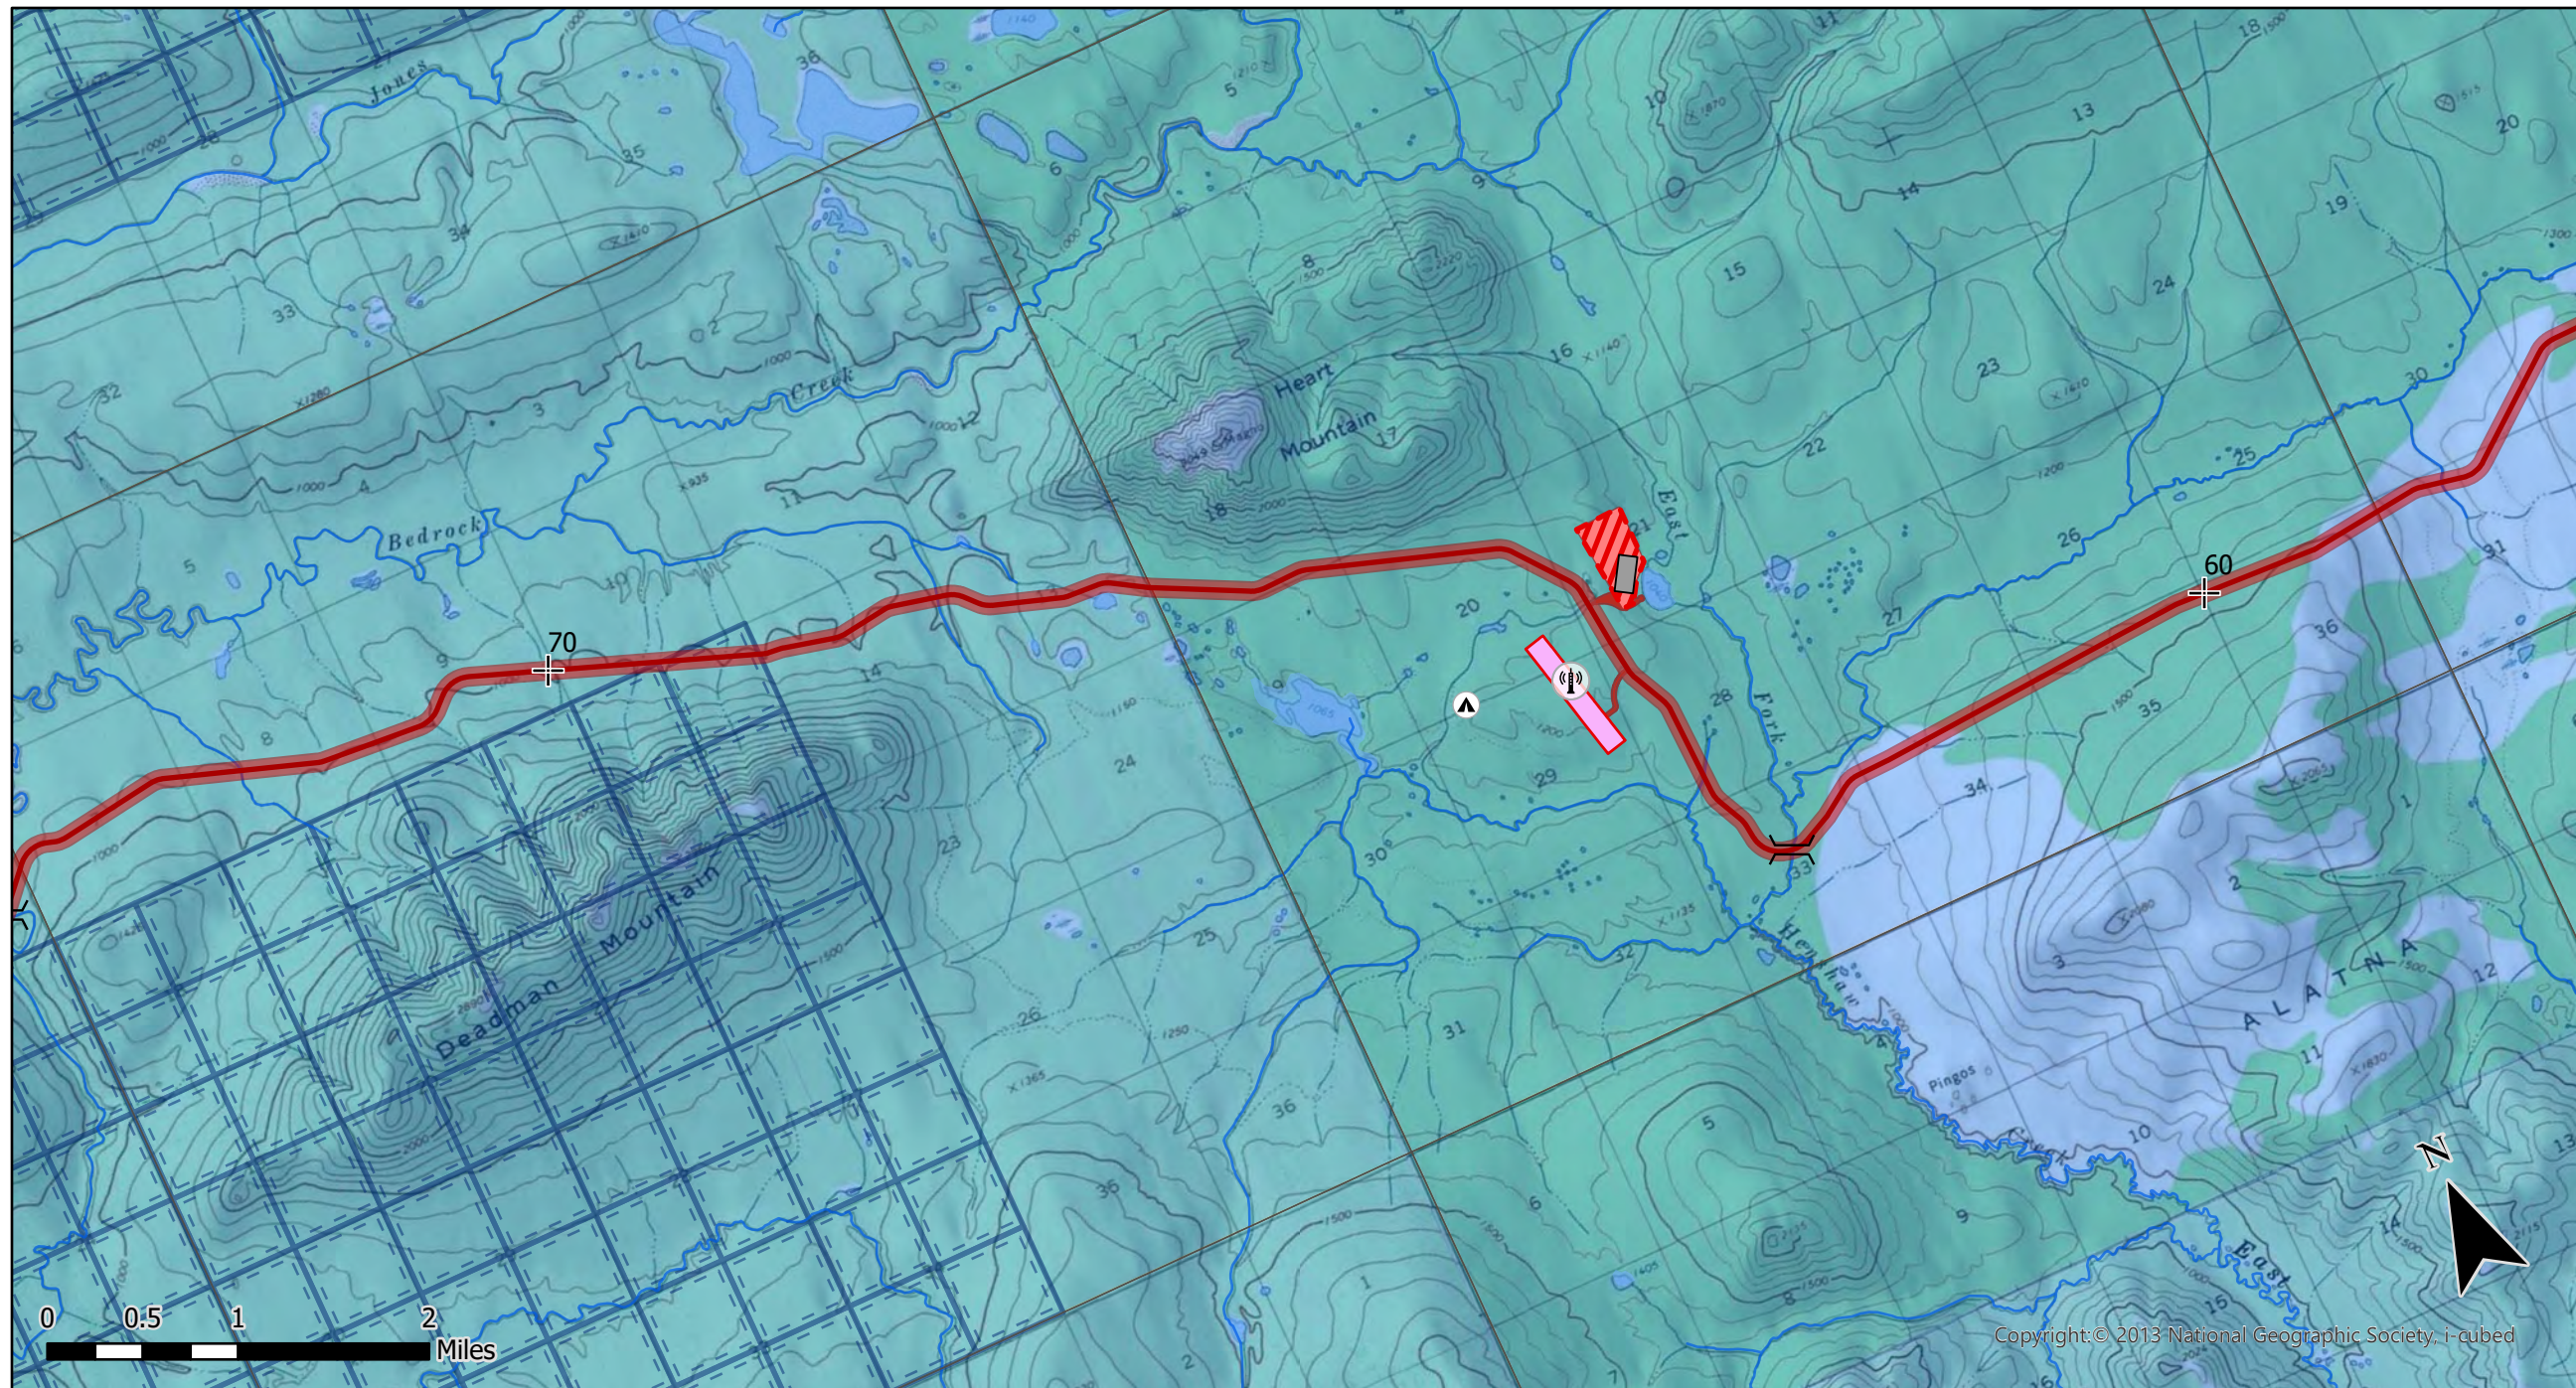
Jones
Creek
Bedrock
Heart
Mountain
Deadman
Mountain
East
Fork
Henshaw
Creek
ALATNA
Pingos
East
70
60
36
35
34
33
32
3
4
5
2
1
11
12
10
9
8
7
6
16
17
18
20
21
22
23
24
25
26
27
28
29
30
31
13
14
15
19
N
0
0.5
1
2
Miles
Copyright:© 2013 National Geographic Society, i-cubed